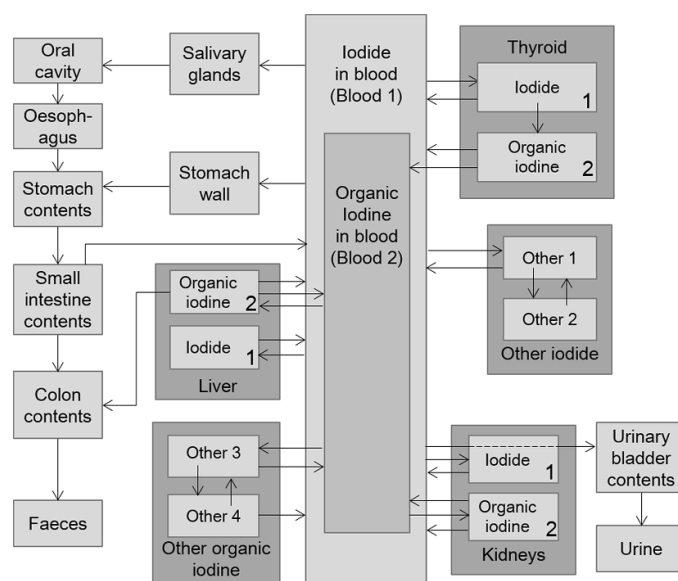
Oral cavity

Oesophagus

Stomach contents

Small intestine contents

Colon contents

Faeces

Salivary glands

Stomach wall

Organic iodine 2

Iodide 1

Liver

Other 3

Other 4

Other organic iodine

Iodide in blood (Blood 1)

Organic Iodine in blood (Blood 2)

Thyroid

Iodide 1

Organic iodine 2

Other 1

Other 2

Other iodide

Iodide 1

Organic iodine 2

Kidneys

Urinary bladder contents

Urine